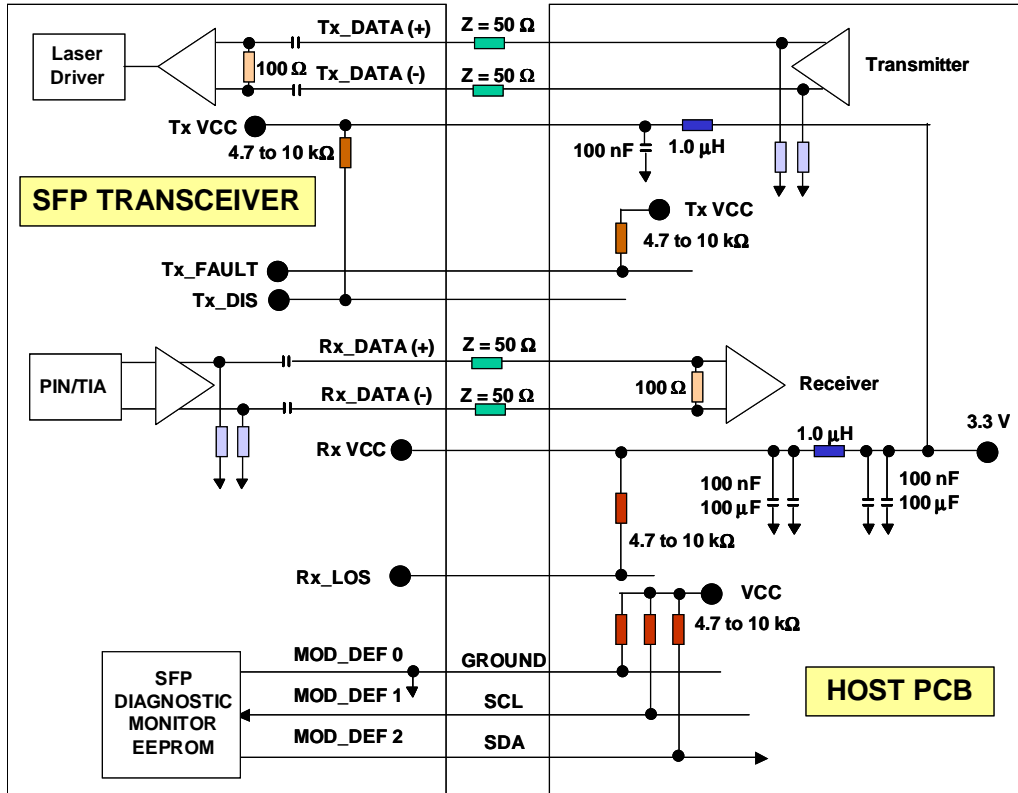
Laser Driver

100 Ω

Tx_DATA (+)

Tx_DATA (-)

Z = 50 Ω

Z = 50 Ω

Transmitter

Tx VCC

4.7 to 10 kΩ

100 nF

1.0 μH

SFP TRANSCEIVER

Tx VCC

4.7 to 10 kΩ

Tx_FAULT

Tx_DIS

PIN/TIA

Rx_DATA (+)

Rx_DATA (-)

Z = 50 Ω

Z = 50 Ω

100 Ω

Receiver

Rx VCC

1.0 μH

3.3 V

100 nF
100 μF

100 nF
100 μF

4.7 to 10 kΩ

Rx_LOS

VCC

4.7 to 10 kΩ

SFP DIAGNOSTIC MONITOR EEPROM

MOD_DEF 0

MOD_DEF 1

MOD_DEF 2

GROUND

SCL

SDA

HOST PCB